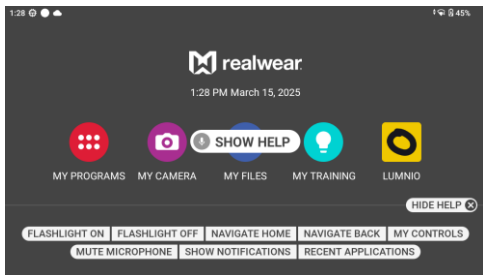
1:28

45%

realwear

1:28 PM March 15, 2025

SHOW HELP

MY PROGRAMS
MY CAMERA
MY FILES
MY TRAINING
LUMNIO

HIDE HELP

FLASHLIGHT ON
FLASHLIGHT OFF
NAVIGATE HOME
NAVIGATE BACK
MY CONTROLS
MUTE MICROPHONE
SHOW NOTIFICATIONS
RECENT APPLICATIONS